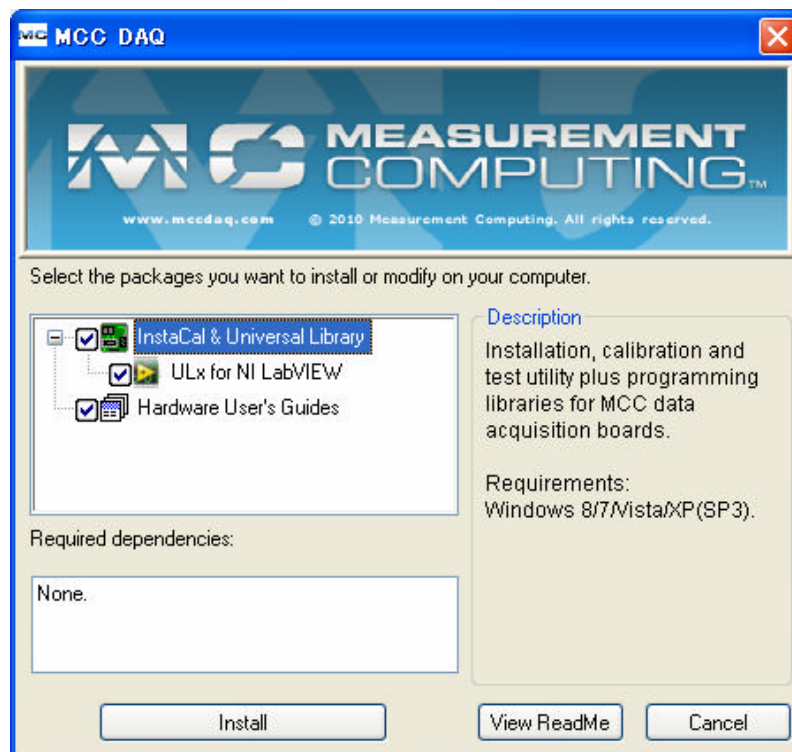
MCC MCC DAQ

MEASUREMENT COMPUTING™

www.mccdaq.com © 2010 Measurement Computing. All rights reserved.

Select the packages you want to install or modify on your computer.

InstaCal & Universal Library
ULx for NI LabVIEW
Hardware User's Guides

Description

Installation, calibration and test utility plus programming libraries for MCC data acquisition boards.

Requirements:
Windows 8/7/Vista/XP(SP3).

Required dependencies:

None.

Install

View ReadMe

Cancel